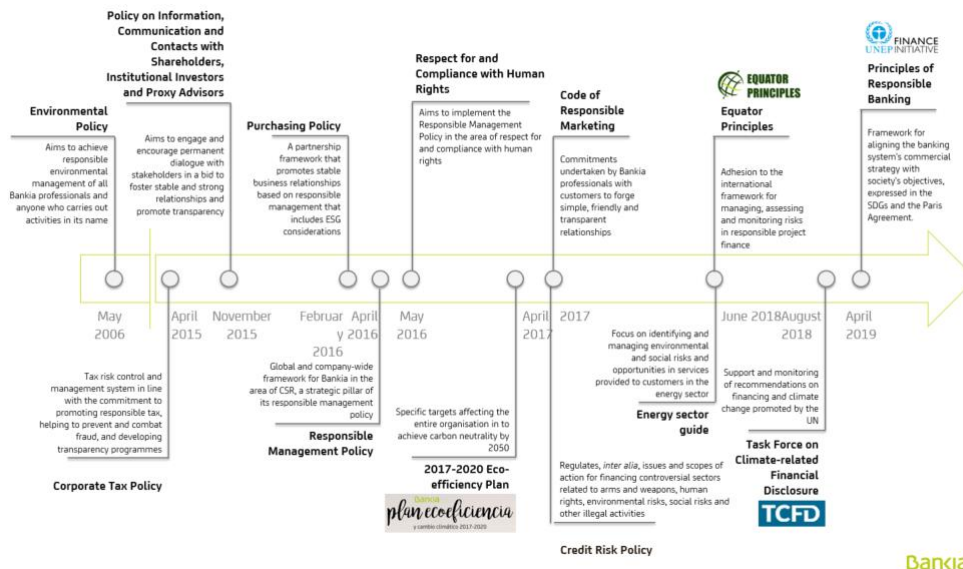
Environmental Policy

Aims to achieve responsible environmental management of all Bankia professionals and anyone who carries out activities in its name

Policy on Information, Communication and Contacts with Shareholders, Institutional Investors and Proxy Advisors

Aims to engage and encourage permanent dialogue with stakeholders in a bid to foster stable and strong relationships and promote transparency

Purchasing Policy

A partnership framework that promotes stable business relationships based on responsible management that includes ESG considerations

Respect for and Compliance with Human Rights

Aims to implement the Responsible Management Policy in the area of respect for and compliance with human rights

Code of Responsible Marketing

Commitments undertaken by Bankia professionals with customers to forge simple, friendly and transparent relationships

EQUATOR PRINCIPLES

Equator Principles

Adhesion to the international framework for managing, assessing and monitoring risks in responsible project finance

FINANCE UNEP INITIATIVE

Principles of Responsible Banking

Framework for aligning the banking system's commercial strategy with society's objectives, expressed in the SDGs and the Paris Agreement.

May 2006

April 2015

November 2015

February 2016

April 2016

May 2016

April 2017

2017

June 2018

August 2018

April 2019

Tax risk control and management system in line with the commitment to promoting responsible tax, helping to prevent and combat fraud, and developing transparency programmes

Corporate Tax Policy

Global and company-wide framework for Bankia in the area of CSR, a strategic pillar of its responsible management policy

Responsible Management Policy

Specific targets affecting the entire organisation in to achieve carbon neutrality by 2050

2017-2020 Eco-efficiency Plan

Bankia plan ecoeficiencia y cambio climático 2017-2020

Regulates, inter alia, issues and scopes of action for financing controversial sectors related to arms and weapons, human rights, environmental risks, social risks and other illegal activities

Credit Risk Policy

Focus on identifying and managing environmental and social risks and opportunities in services provided to customers in the energy sector

Energy sector guide

Support and monitoring of recommendations on financing and climate change promoted by the UN

Task Force on Climate-related Financial Disclosure

TCFD

Bankia